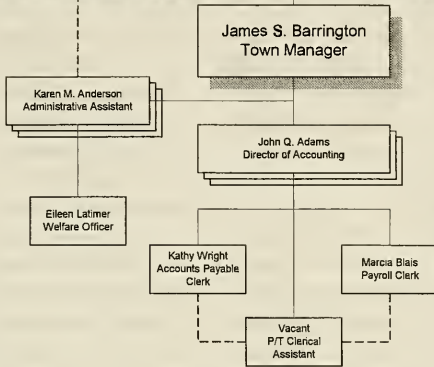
James S. Barrington
Town Manager

Karen M. Anderson
Administrative Assistant

John Q. Adams
Director of Accounting

Eileen Latimer
Welfare Officer

Kathy Wright
Accounts Payable
Clerk

Marcia Blais
Payroll Clerk

Vacant
P/T Clerical
Assistant